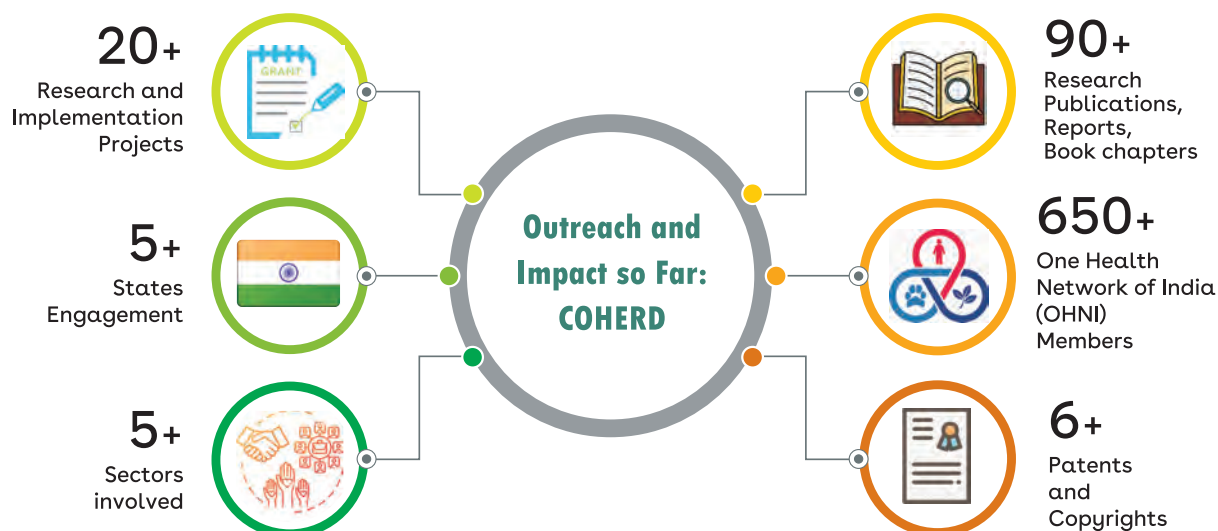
20+
Research and Implementation Projects

GRANT

5+
States Engagement

5+
Sectors involved

Outreach and Impact so Far: COHERD

90+
Research Publications, Reports, Book chapters

650+
One Health Network of India (OHNI) Members

6+
Patents and Copyrights